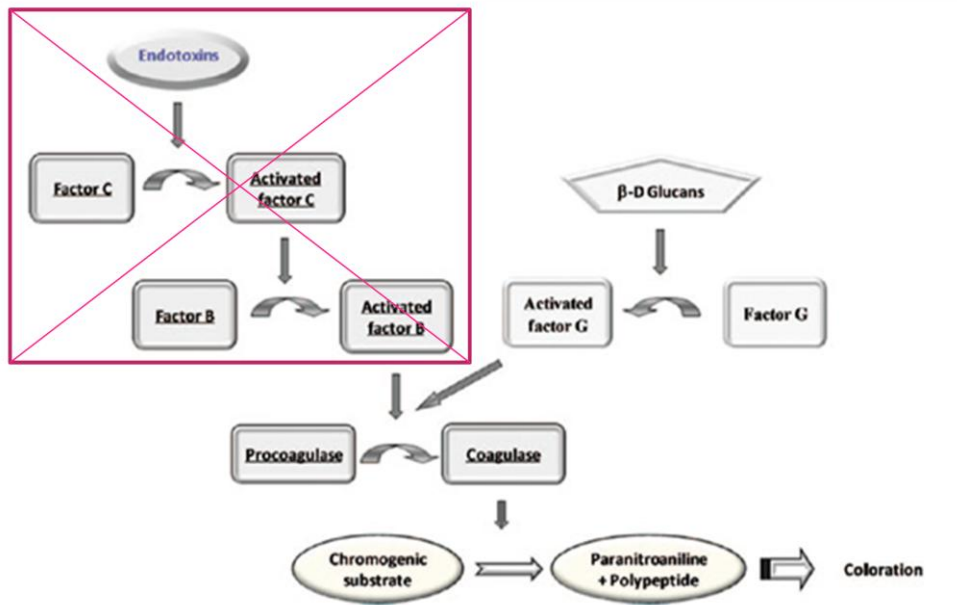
Endotoxins

Factor C

Activated factor C

Factor B

Activated factor B

β-D Glucans

Activated factor G

Factor G

Procoagulase

Coagulase

Chromogenic substrate

Paranitroaniline + Polypeptide

Coloration